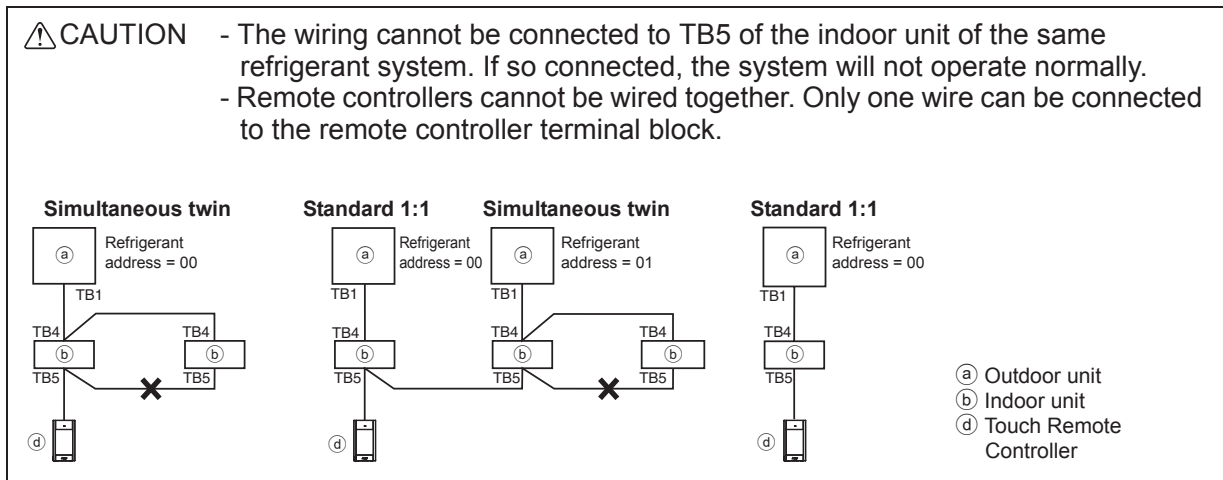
⚠CAUTION - The wiring cannot be connected to TB5 of the indoor unit of the same refrigerant system. If so connected, the system will not operate normally.
- Remote controllers cannot be wired together. Only one wire can be connected to the remote controller terminal block.

Simultaneous twin

ⓐ Refrigerant address = 00

TB1

TB4 TB4

ⓑ ⓑ

TB5 TB5

ⓓ

Standard 1:1

ⓐ Refrigerant address = 00

TB1

TB4

ⓑ

TB5

ⓓ

Simultaneous twin

ⓐ Refrigerant address = 01

TB1

TB4 TB4

ⓑ ⓑ

TB5 TB5

Standard 1:1

ⓐ Refrigerant address = 00

TB1

TB4

ⓑ

TB5

ⓓ

ⓐ Outdoor unit
ⓑ Indoor unit
ⓓ Touch Remote Controller